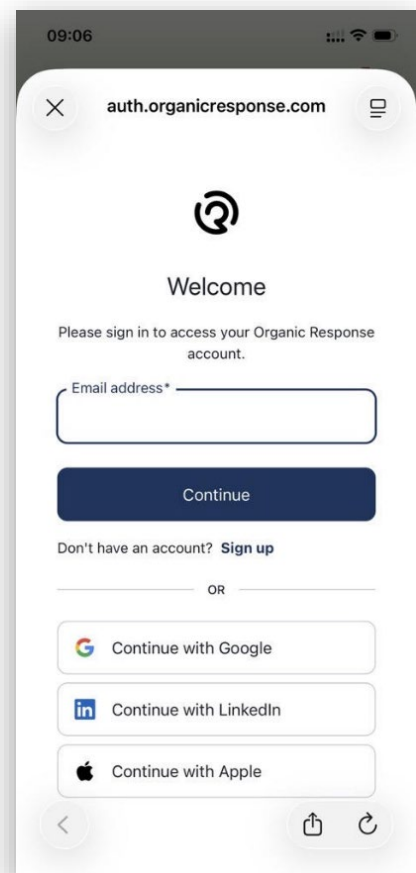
09:06

auth.organicresponse.com

Welcome

Please sign in to access your Organic Response account.

Email address*

Continue

Don't have an account? Sign up

OR

Continue with Google

Continue with LinkedIn

Continue with Apple